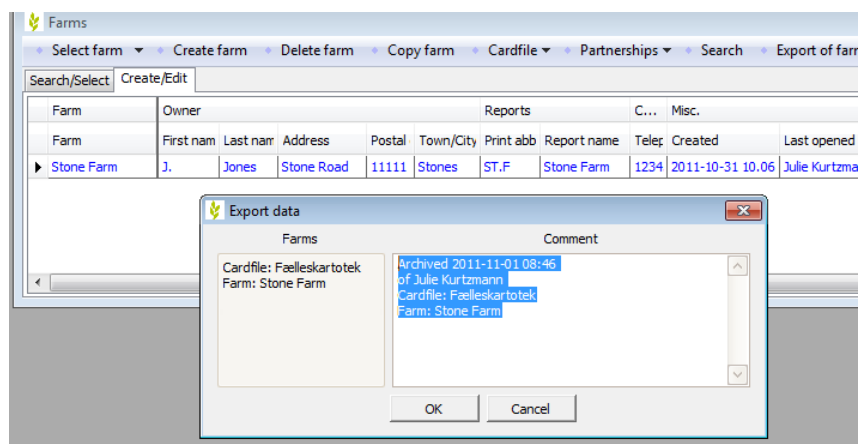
Farms

Select farm ▾ Create farm Delete farm Copy farm Cardfile ▾ Partnerships ▾ Search Export of far

Search/Select Create/Edit

| Farm | Owner | | | | | Reports | | C... | Misc. | |
|---|---|---|---|---|---|---|---|---|---|---|
| Farm | First nam | Last nam | Address | Postal | Town/City | Print abb | Report name | Telep | Created | Last opened |
| Stone Farm | J. | Jones | Stone Road | 11111 | Stones | ST.F | Stone Farm | 1234 | 2011-10-31 10.06 | Julie Kurtzma |

Export data

Farms

Comment

Cardfile: Fælleskartotek
Farm: Stone Farm

Archived 2011-11-01 08:46
of Julie Kurtzmann
Cardfile: Fælleskartotek
Farm: Stone Farm

OK Cancel